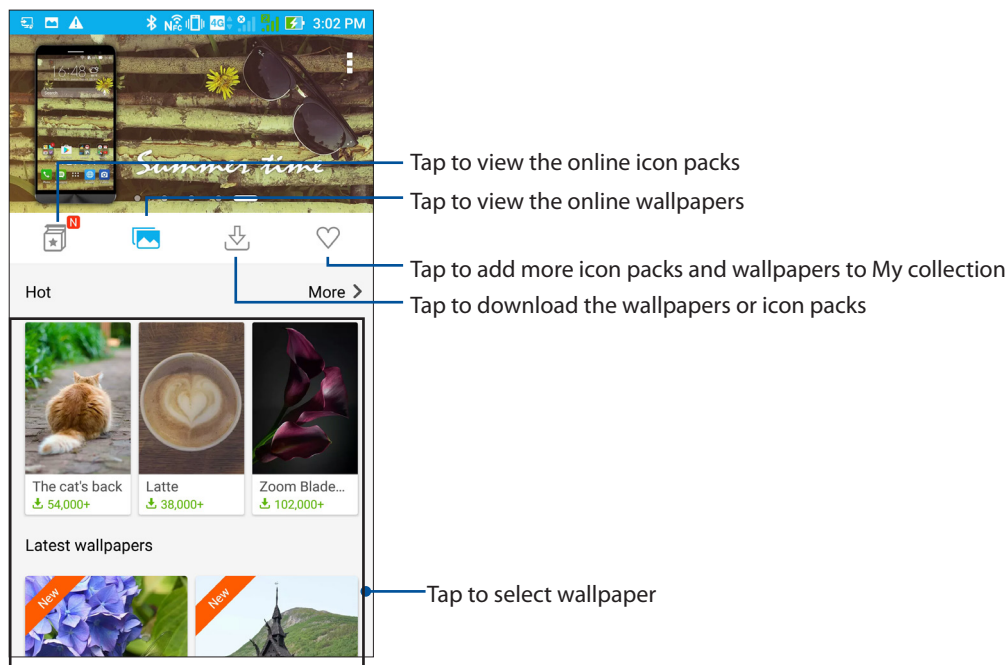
3:02 PM

16:48

Summer time

N

Hot

More

The cat's back
54,000+

Latte
38,000+

Zoom Blade...
102,000+

Latest wallpapers

New

New

Tap to view the online icon packs

Tap to view the online wallpapers

Tap to add more icon packs and wallpapers to My collection

Tap to download the wallpapers or icon packs

Tap to select wallpaper